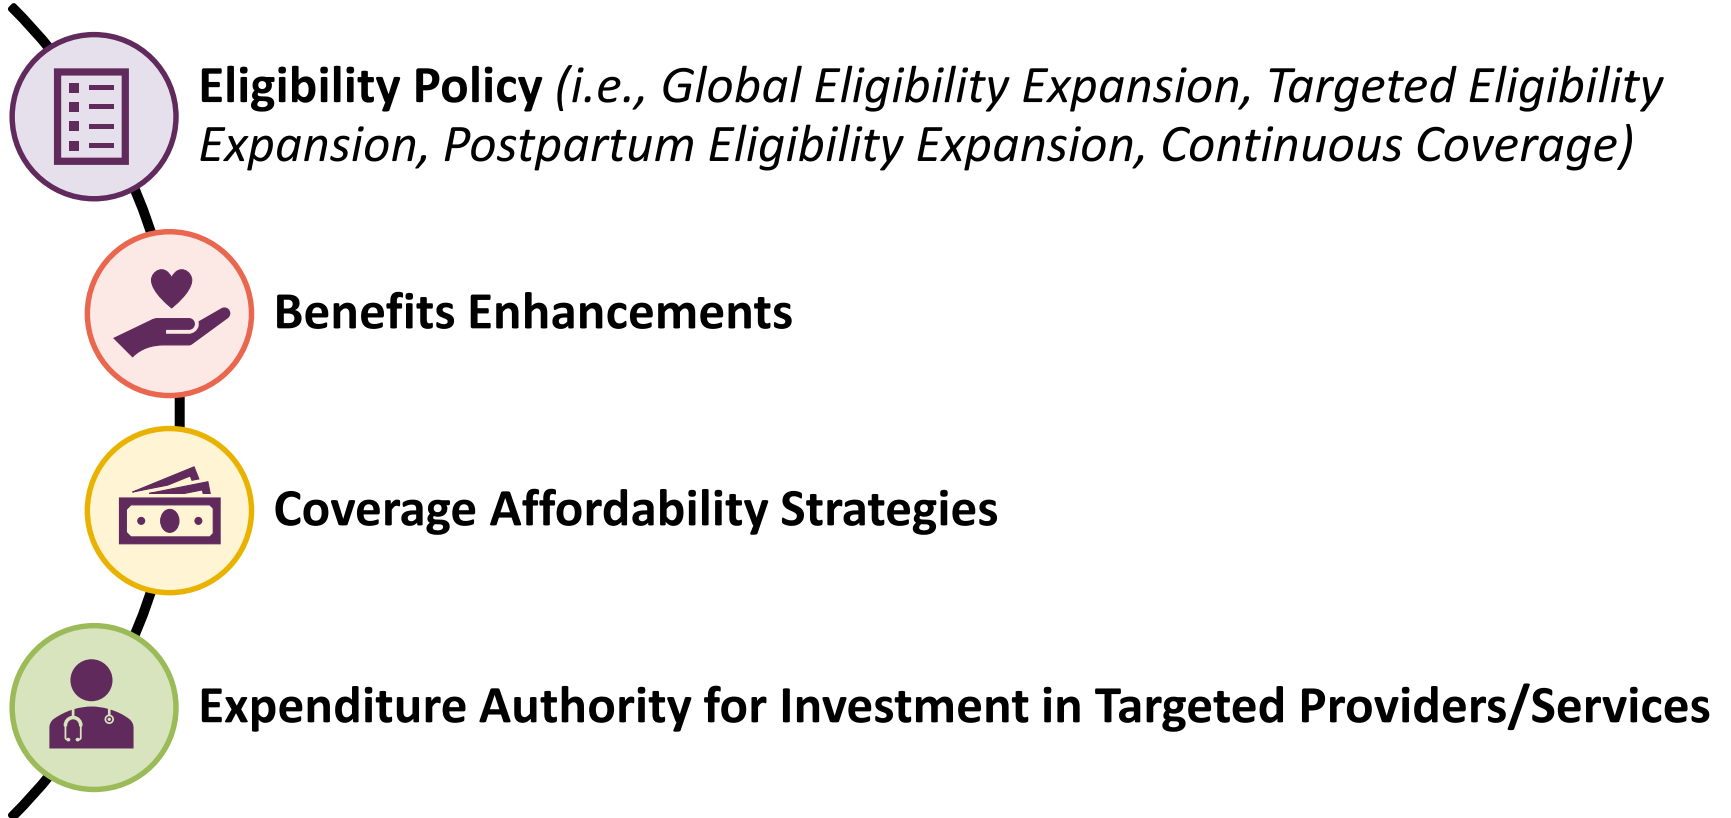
**Eligibility Policy** *(i.e., Global Eligibility Expansion, Targeted Eligibility Expansion, Postpartum Eligibility Expansion, Continuous Coverage)*

**Benefits Enhancements**

**Coverage Affordability Strategies**

**Expenditure Authority for Investment in Targeted Providers/Services**